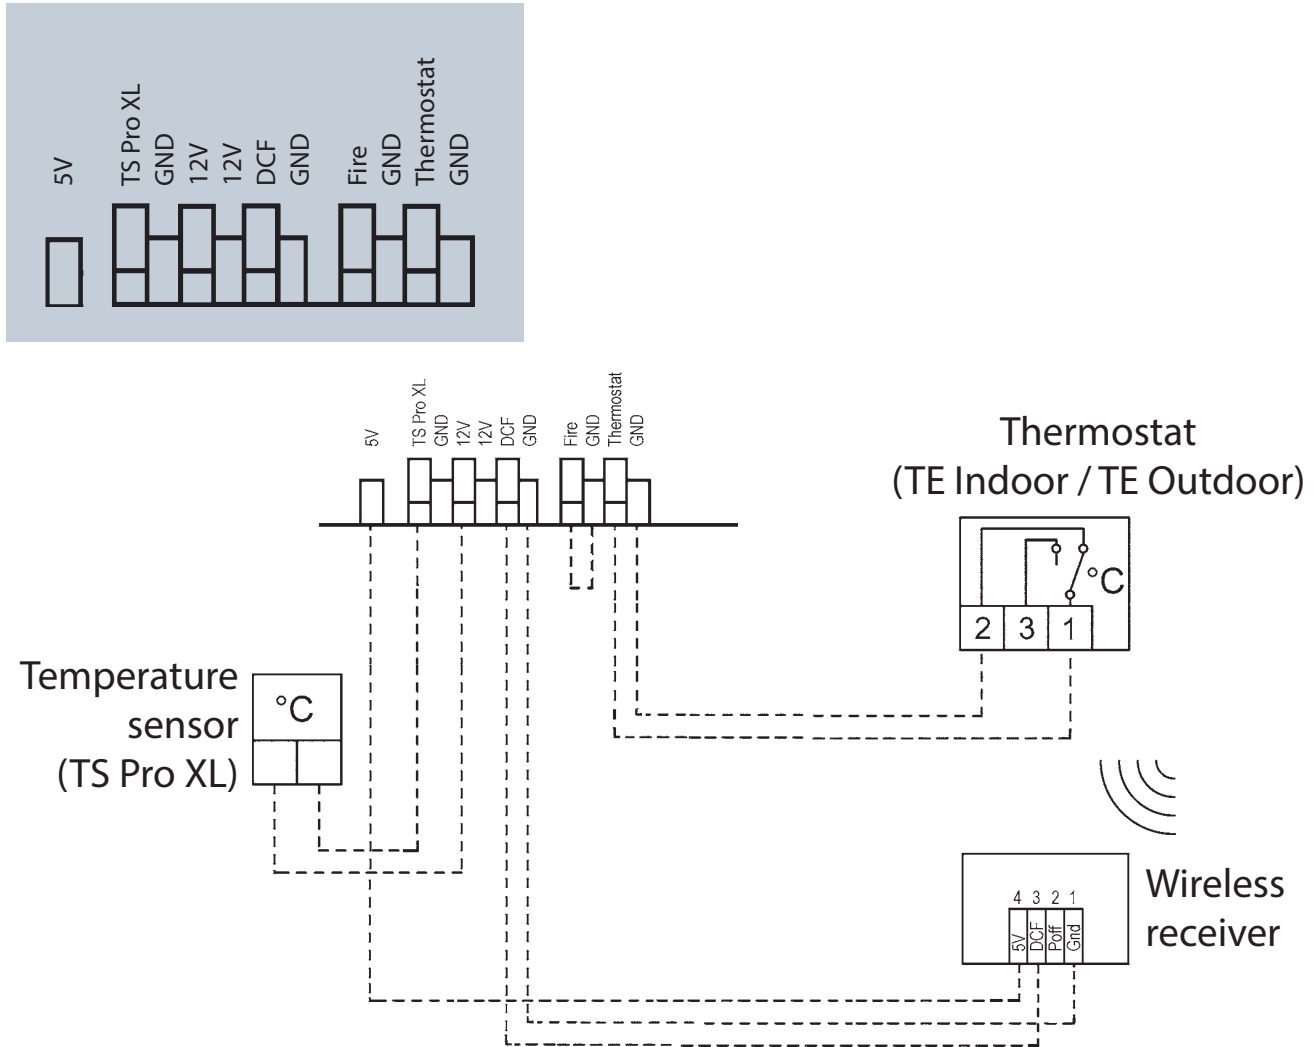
5V
TS Pro XL
GND
12V
12V
DCF
GND
Fire
GND
Thermostat
GND

5V
TS Pro XL
GND
12V
12V
DCF
GND
Fire
GND
Thermostat
GND

Thermostat
(TE Indoor / TE Outdoor)

°C
2 3 1

Temperature sensor
(TS Pro XL)

°C

Wireless receiver

4 3 2 1
5V
DCF
Poff
Gnd